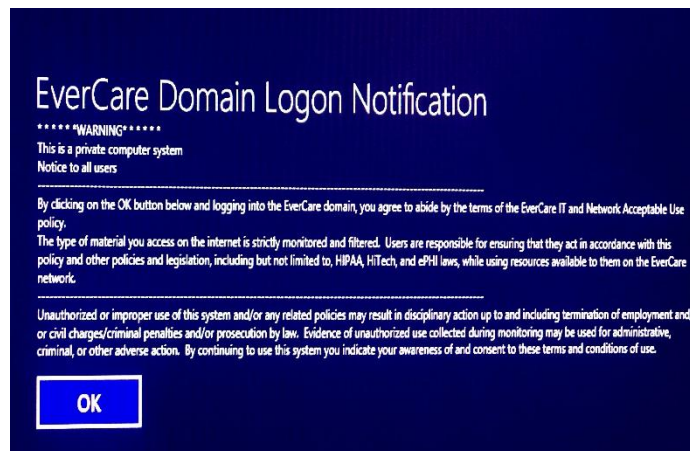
EverCare Domain Logon Notification

******WARNING******
This is a private computer system
Notice to all users

------------------------------------------------------------------------------------------------------------------------

By clicking on the OK button below and logging into the EverCare domain, you agree to abide by the terms of the EverCare IT and Network Acceptable Use policy.
The type of material you access on the internet is strictly monitored and filtered. Users are responsible for ensuring that they act in accordance with this policy and other policies and legislation, including but not limited to, HIPAA, HiTech, and ePHI laws, while using resources available to them on the EverCare network.

------------------------------------------------------------------------------------------------------------------------

Unauthorized or improper use of this system and/or any related policies may result in disciplinary action up to and including termination of employment and/or civil charges/criminal penalties and/or prosecution by law. Evidence of unauthorized use collected during monitoring may be used for administrative, criminal, or other adverse action. By continuing to use this system you indicate your awareness of and consent to these terms and conditions of use.

OK